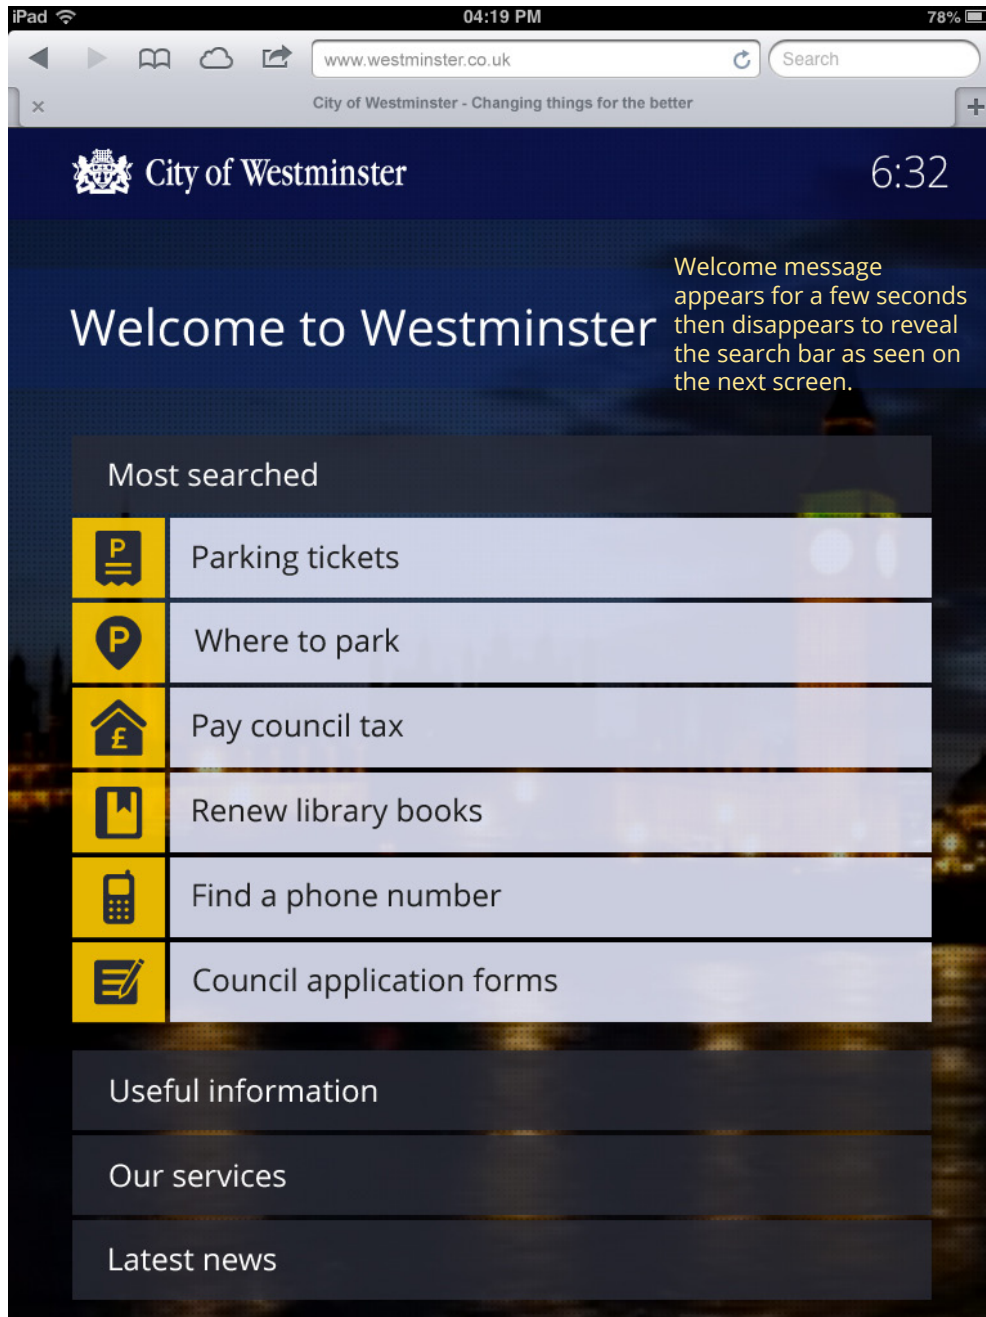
iPad 04:19 PM 78%

www.westminster.co.uk

Search

×

City of Westminster - Changing things for the better

+

City of Westminster

6:32

Welcome to Westminster

Welcome message appears for a few seconds then disappears to reveal the search bar as seen on the next screen.

Most searched

P

Parking tickets

P

Where to park

£

Pay council tax

Renew library books

Find a phone number

Council application forms

Useful information

Our services

Latest news